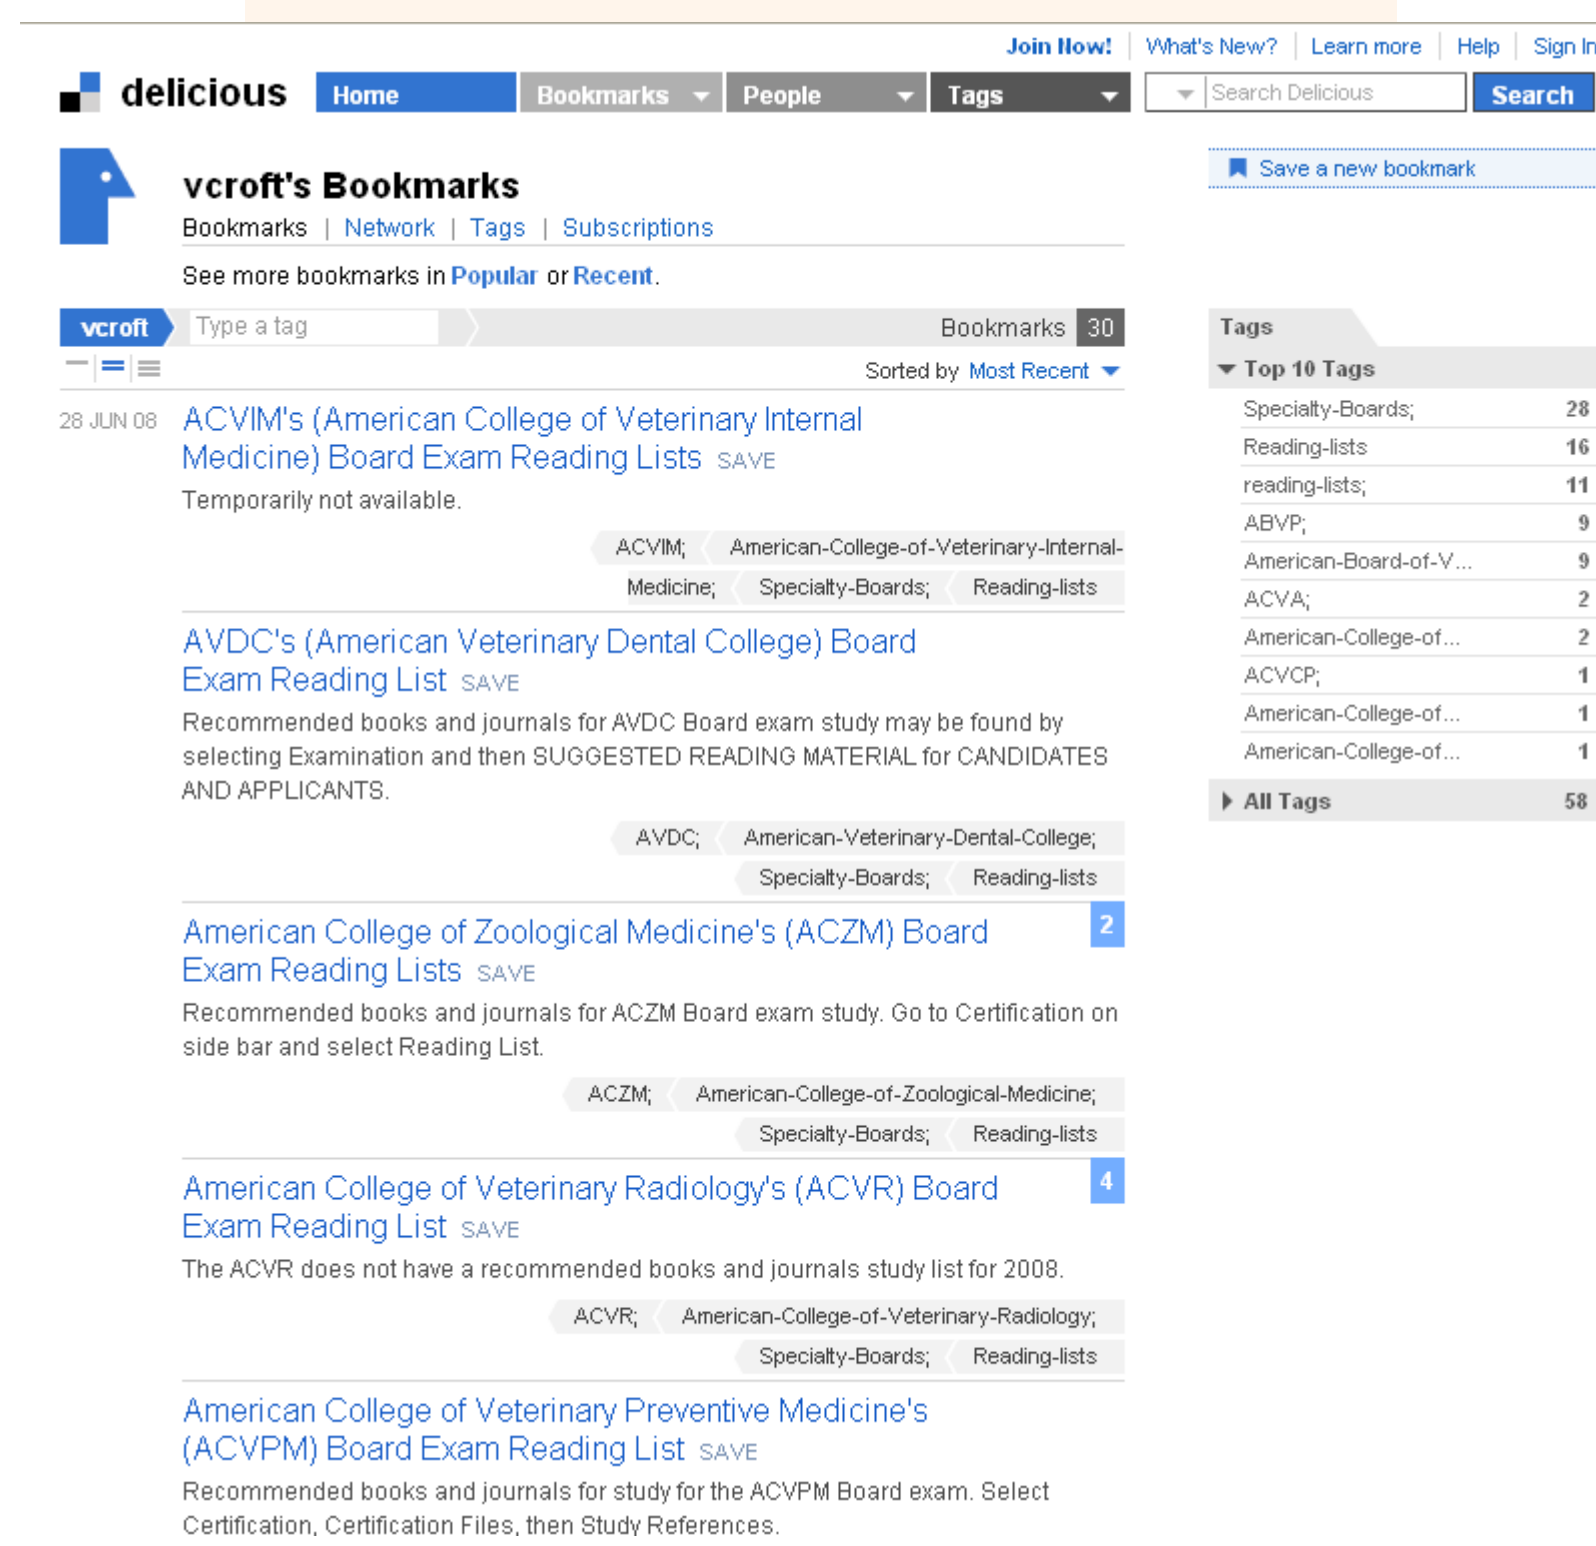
Join Now! | What's New? | Learn more | Help | Sign In

delicious

Home | Bookmarks | People | Tags

Search Delicious | Search

vcroft's Bookmarks

Bookmarks | Network | Tags | Subscriptions

See more bookmarks in Popular or Recent.

Save a new bookmark

vcroft | Type a tag | Bookmarks 30

Sorted by Most Recent

28 JUN 08

ACVIM's (American College of Veterinary Internal Medicine) Board Exam Reading Lists SAVE

Temporarily not available.

ACVIM; American-College-of-Veterinary-Internal-Medicine; Specialty-Boards; Reading-lists

AVDC's (American Veterinary Dental College) Board Exam Reading List SAVE

Recommended books and journals for AVDC Board exam study may be found by selecting Examination and then SUGGESTED READING MATERIAL for CANDIDATES AND APPLICANTS.

AVDC; American-Veterinary-Dental-College; Specialty-Boards; Reading-lists

American College of Zoological Medicine's (ACZM) Board Exam Reading Lists SAVE 2

Recommended books and journals for ACZM Board exam study. Go to Certification on side bar and select Reading List.

ACZM; American-College-of-Zoological-Medicine; Specialty-Boards; Reading-lists

American College of Veterinary Radiology's (ACVR) Board Exam Reading List SAVE 4

The ACVR does not have a recommended books and journals study list for 2008.

ACVR; American-College-of-Veterinary-Radiology; Specialty-Boards; Reading-lists

American College of Veterinary Preventive Medicine's (ACVPM) Board Exam Reading List SAVE

Recommended books and journals for study for the ACVPM Board exam. Select Certification, Certification Files, then Study References.

Tags

Top 10 Tags

| | |
|---|---|
| Specialty-Boards; | 28 |
| Reading-lists | 16 |
| reading-lists; | 11 |
| ABVP; | 9 |
| American-Board-of-V... | 9 |
| ACVA; | 2 |
| American-College-of... | 2 |
| ACVCP; | 1 |
| American-College-of... | 1 |
| American-College-of... | 1 |

All Tags 58